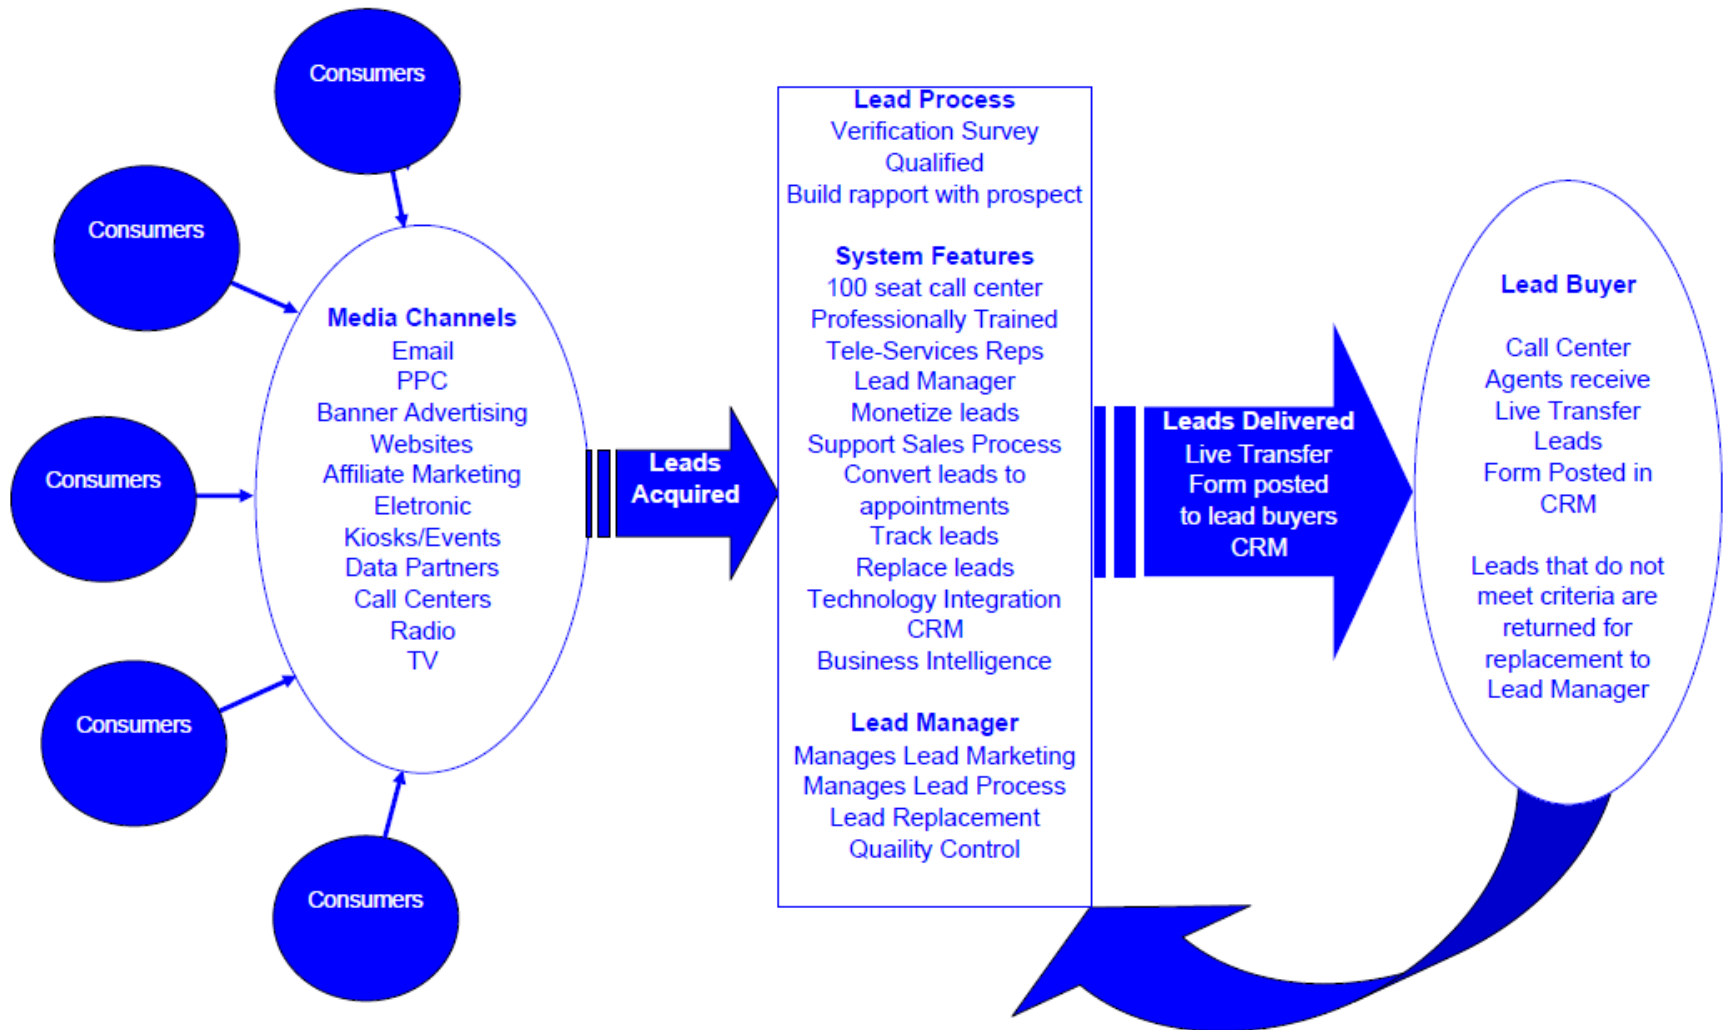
Consumers

Consumers

Consumers

Consumers

Consumers

Media Channels
Email
PPC
Banner Advertising
Websites
Affiliate Marketing
Eletronic
Kiosks/Events
Data Partners
Call Centers
Radio
TV

Leads Acquired

Lead Process
Verification Survey
Qualified
Build rapport with prospect

System Features
100 seat call center
Professionally Trained
Tele-Services Reps
Lead Manager
Monetize leads
Support Sales Process
Convert leads to appointments
Track leads
Replace leads
Technology Integration
CRM
Business Intelligence

Lead Manager
Manages Lead Marketing
Manages Lead Process
Lead Replacement
Quaility Control

Leads Delivered
Live Transfer
Form posted to lead buyers
CRM

Lead Buyer

Call Center Agents receive Live Transfer Leads
Form Posted in CRM

Leads that do not meet criteria are returned for replacement to Lead Manager